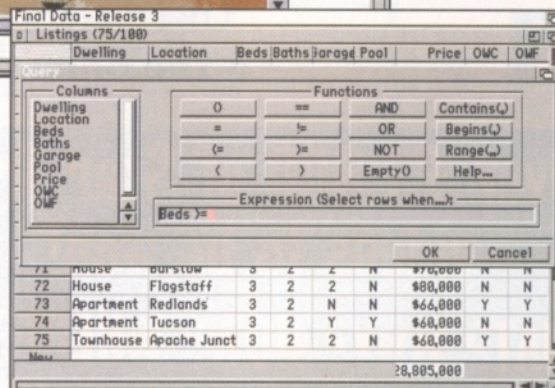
Final Data - Release 3

Listings (75/100)

| | Dwelling | Location | Beds | Baths | Garage | Pool | Price | OWC | OWF |
|---|---|---|---|---|---|---|---|---|---|

Query

Columns
Dwelling
Location
Beds
Baths
Garage
Pool
Price
OWC
OWF

Functions

| 0 | == | AND | Contains(,) |
|---|---|---|---|
| = | != | OR | Begins(,) |
| <= | >= | NOT | Range(,,) |
| ( | ) | Empty() | Help... |

Expression (Select rows when...):
Beds >=

OK Cancel

| 71 | House | Barstow | 3 | 2 | 2 | N | $70,000 | N | N |
|---|---|---|---|---|---|---|---|---|---|
| 72 | House | Flagstaff | 3 | 2 | 2 | N | $80,000 | N | N |
| 73 | Apartment | Redlands | 3 | 2 | N | N | $66,000 | Y | Y |
| 74 | Apartment | Tucson | 3 | 2 | Y | Y | $60,000 | N | N |
| 75 | Townhouse | Apache Junct | 3 | 2 | 2 | N | $60,000 | Y | Y |
| New | | | | | | | | | |

28,805,000